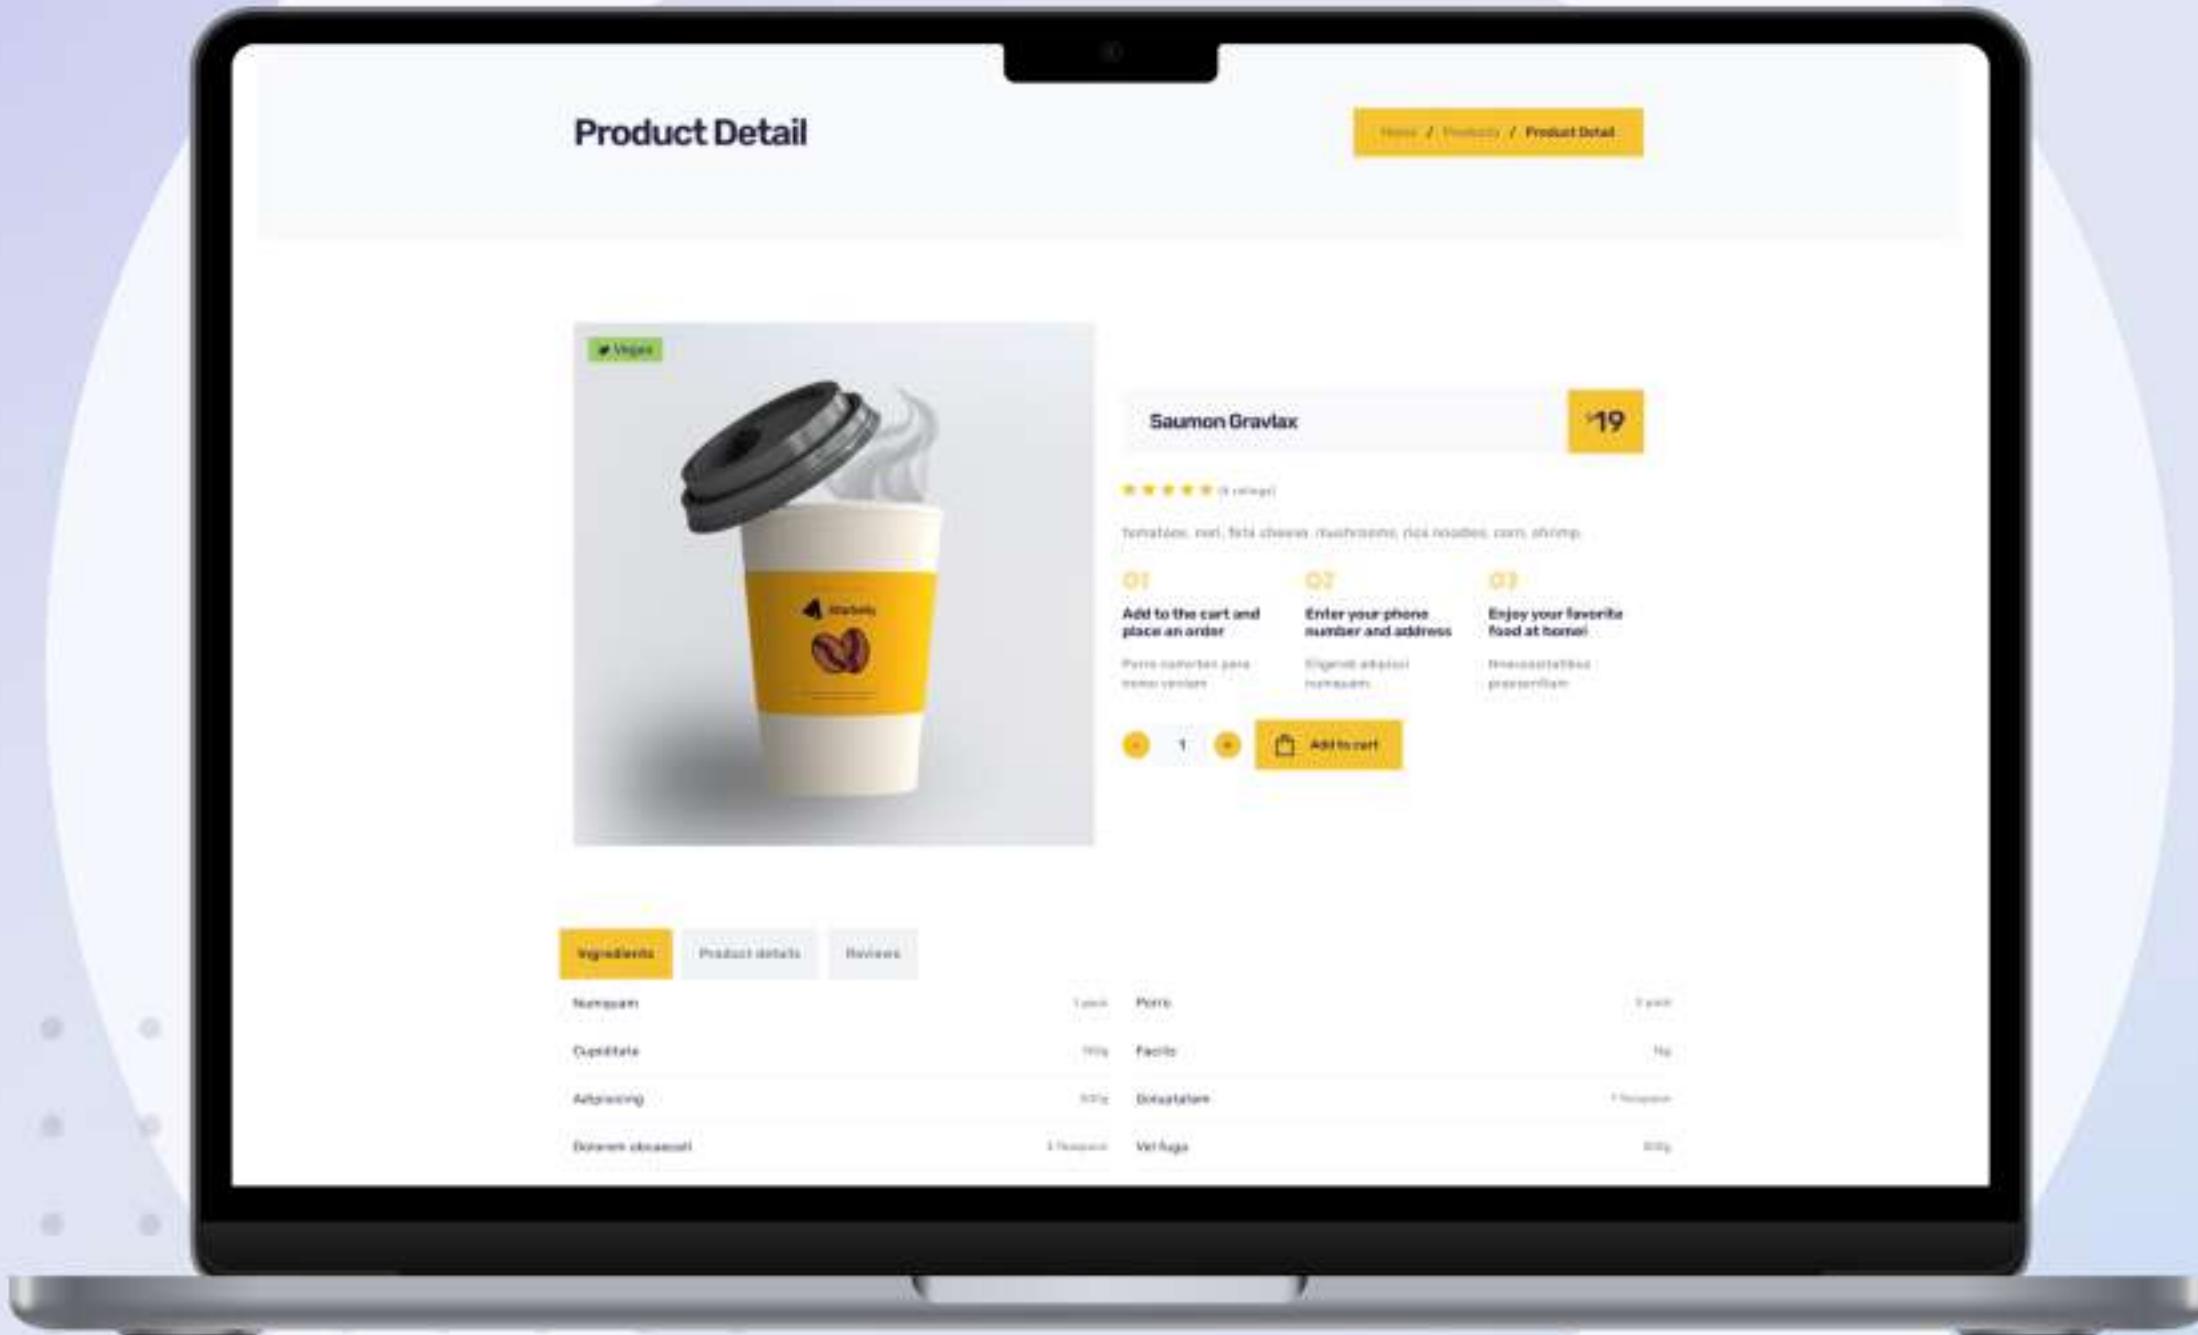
Product Detail

Home / Products / Product Detail

Vegan

Saumon Gravlax

$19

(4 ratings)

tomatoes, nori, feta cheese, mushrooms, rice noodles, corn, shrimp

01
Add to the cart and place an order
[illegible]

02
Enter your phone number and address
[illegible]

03
Enjoy your favorite food at home!
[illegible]

- 1 +
Add to cart

Ingredients
Product details
Reviews

| Numquam | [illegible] | Porro | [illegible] |
|---|---|---|---|
| Cupiditate | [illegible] | Facilis | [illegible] |
| Adipisicing | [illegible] | Doloremque | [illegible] |
| Dolorem obcaecati | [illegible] | Vel fuga | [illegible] |